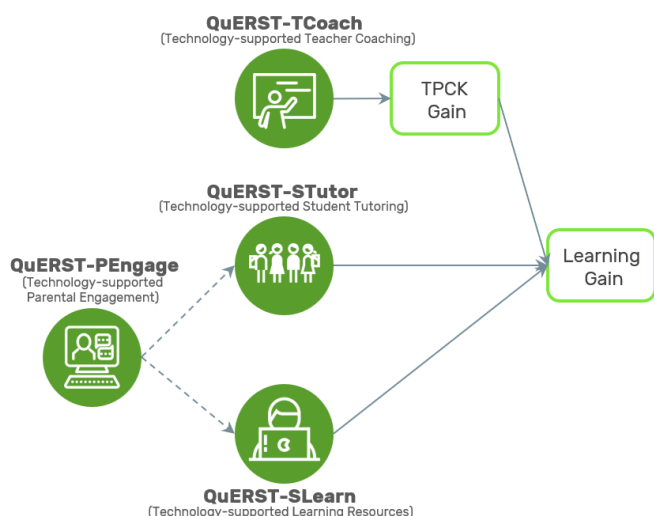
QuERST-TCoach
(Technology-supported Teacher Coaching)

TPCK Gain

QuERST-STutor
(Technology-supported Student Tutoring)

QuERST-PEngage
(Technology-supported Parental Engagement)

Learning Gain

QuERST-SLearn
(Technology-supported Learning Resources)